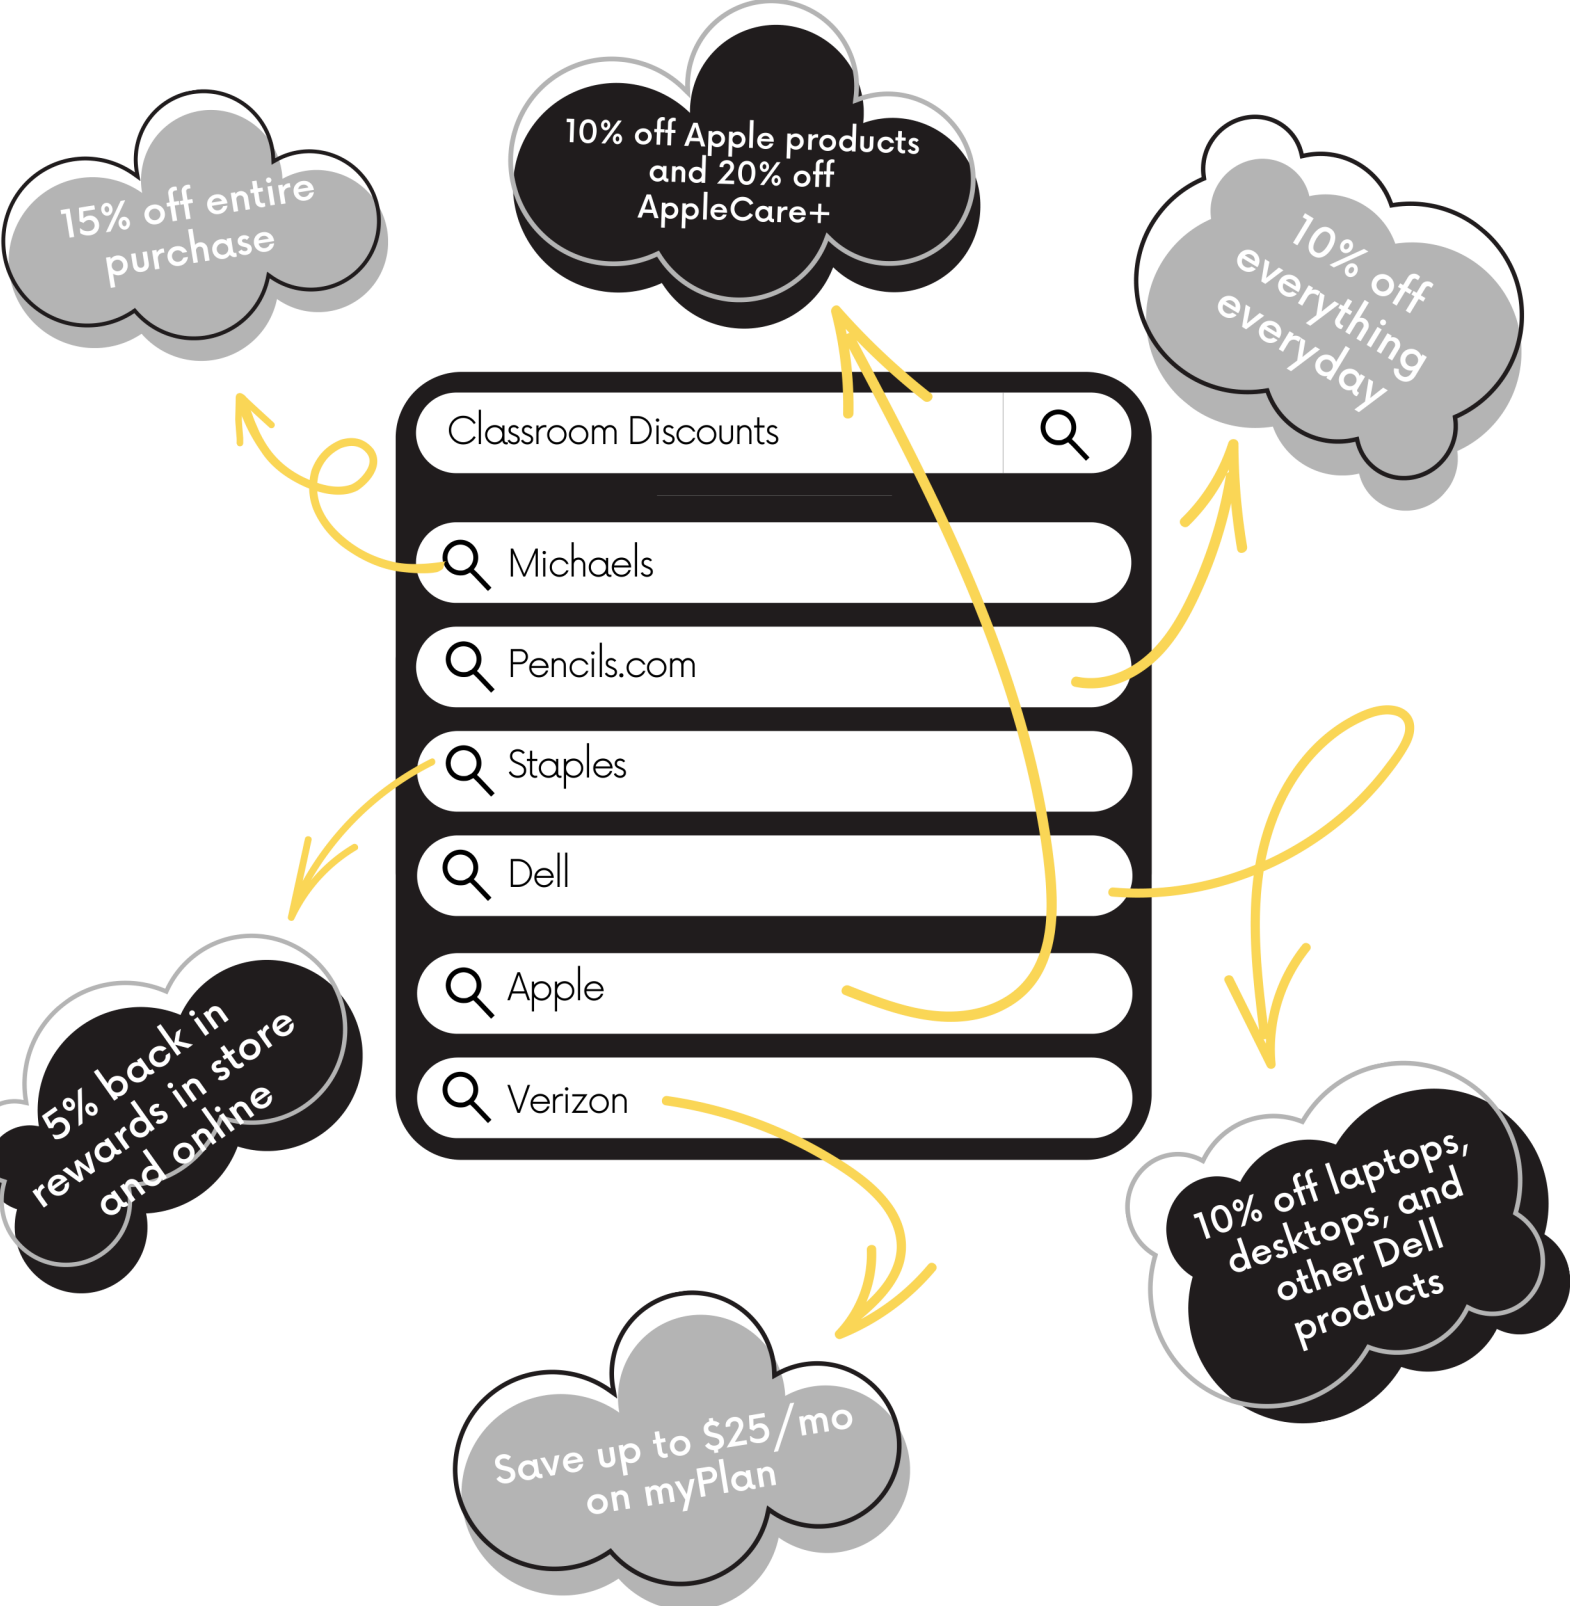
15% off entire purchase

10% off Apple products and 20% off AppleCare+

10% off everything everyday

Classroom Discounts

Michaels

Pencils.com

Staples

Dell

Apple

Verizon

5% back in rewards in store and online

10% off laptops, desktops, and other Dell products

Save up to $25/mo on myPlan